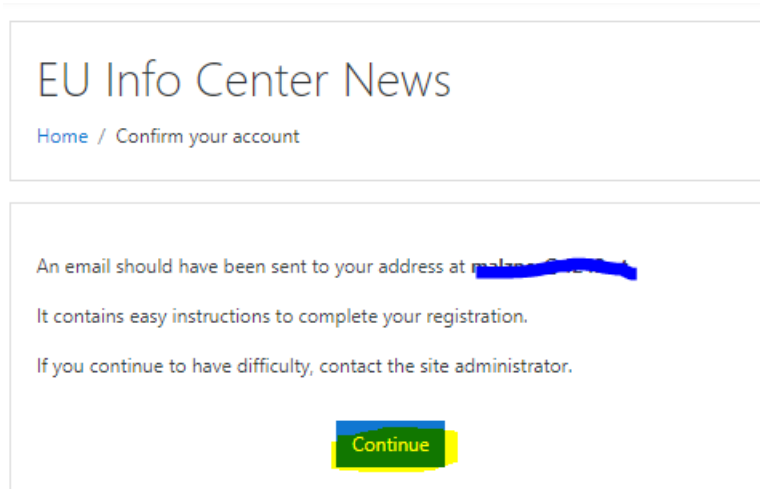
EU Info Center News

Home / Confirm your account

An email should have been sent to your address at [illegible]

It contains easy instructions to complete your registration.

If you continue to have difficulty, contact the site administrator.

Continue